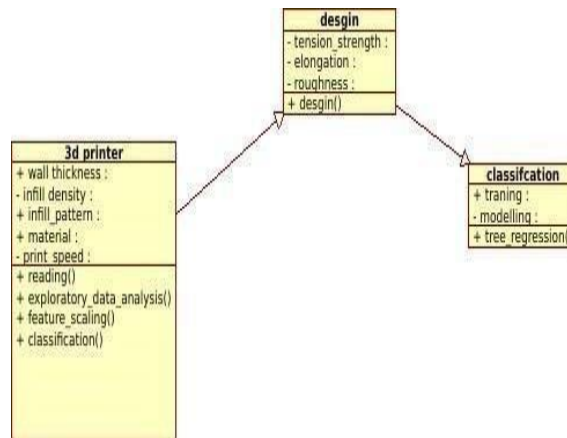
desgin
- tension_strength :
- elongation :
- roughness :
+ desgin()

3d printer
+ wall thickness :
- infill density :
+ infill_pattern :
+ material :
- print_speed :
+ reading()
+ exploratory_data_analysis()
+ feature_scaling()
+ classification()

classifcation
+ traning :
- modelling :
+ tree_regression(